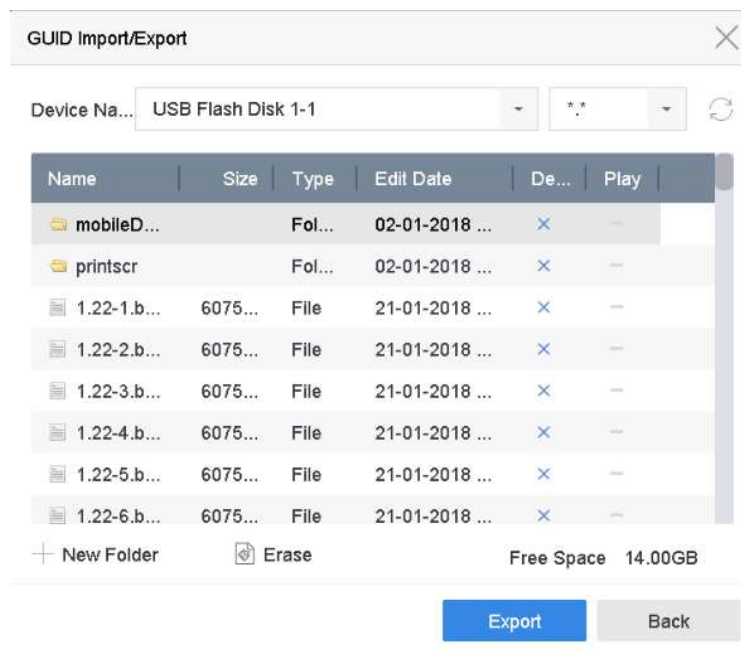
GUID Import/Export

Device Na... USB Flash Disk 1-1 \*.\*

| Name | Size | Type | Edit Date | De... | Play |
|---|---|---|---|---|---|
| mobileD... | | Fol... | 02-01-2018 ... | × | — |
| printscr | | Fol... | 02-01-2018 ... | × | — |
| 1.22-1.b... | 6075... | File | 21-01-2018 ... | × | — |
| 1.22-2.b... | 6075... | File | 21-01-2018 ... | × | — |
| 1.22-3.b... | 6075... | File | 21-01-2018 ... | × | — |
| 1.22-4.b... | 6075... | File | 21-01-2018 ... | × | — |
| 1.22-5.b... | 6075... | File | 21-01-2018 ... | × | — |
| 1.22-6.b... | 6075... | File | 21-01-2018 ... | × | — |

New Folder Erase Free Space 14.00GB

Export Back